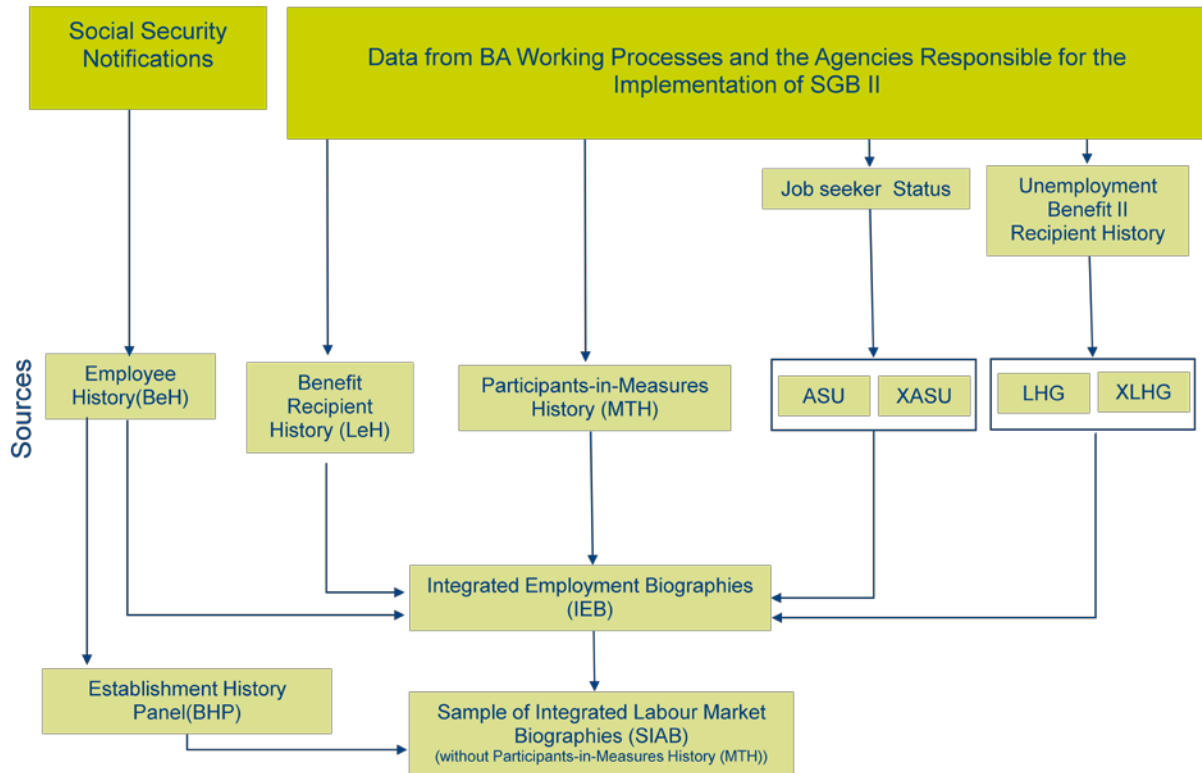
Social Security Notifications

Data from BA Working Processes and the Agencies Responsible for the Implementation of SGB II

Job seeker Status

Unemployment Benefit II Recipient History

Sources

Employee History(BeH)

Benefit Recipient History (LeH)

Participants-in-Measures History (MTH)

ASU

XASU

LHG

XLHG

Integrated Employment Biographies (IEB)

Establishment History Panel(BHP)

Sample of Integrated Labour Market Biographies (SIAB) (without Participants-in-Measures History (MTH))